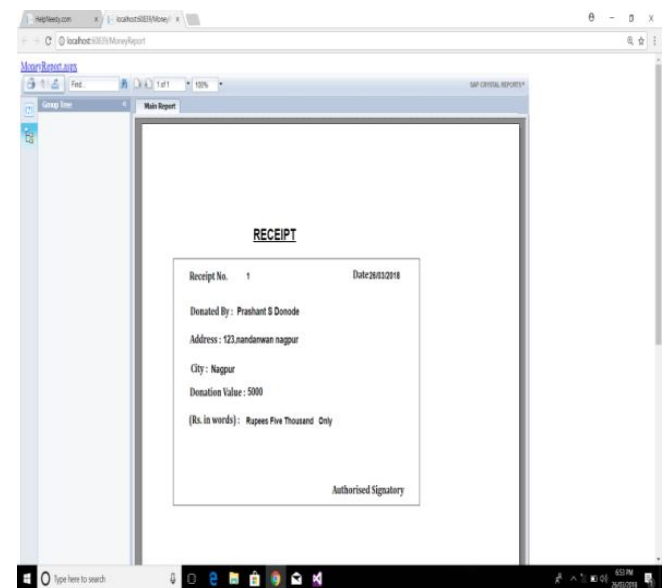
HelpWeekly.com | localhost:60839/Money/

localhost:60839/MoneyReport

MoneyReport.aspx

Find... 1 of 1 100%

SAP CRYSTAL REPORTS®

Group Tree

Main Report

RECEIPT

Receipt No. 1

Date26/03/2018

Donated By : Prashant S Donode

Address : 123,nandanwan nagpur

City : Nagpur

Donation Value : 5000

(Rs. in words) : Rupees Five Thousand Only

Authorised Signatory

Type here to search

6:53 PM 26/03/2018